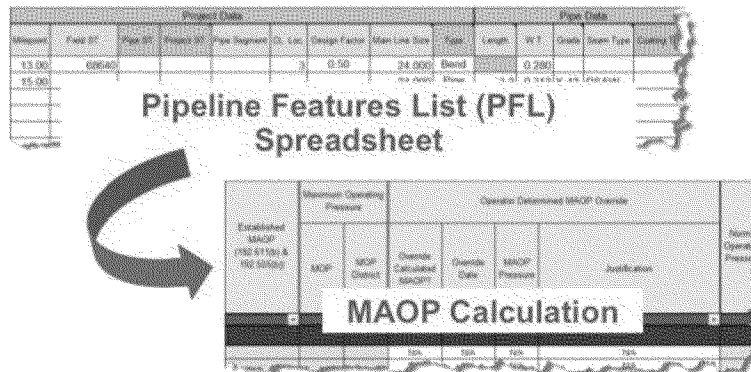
| Project Data | | | | | | | | | Pipe Data | | | | |
|---|---|---|---|---|---|---|---|---|---|---|---|---|---|
| Milepost | Field ST | Pipe ST | Project ST | Pipe Segment | CL Loc | Design Factor | Main Line Size | Type | Length | W.T. | Grade | Seam Type | Coating |
| 13.00 | 68640 | | | | 3 | 0.50 | 24.000 | Bend | | 0.280 | | | |
| 15.00 | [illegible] | | | | | | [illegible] | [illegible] | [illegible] | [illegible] | | | |

Pipeline Features List (PFL) Spreadsheet

| Established MAOP (192.611(b) & 192.619(b)) | Maximum Operating Pressure | | Operator Determined MAOP Override | | | | Normal Operating Pressure |
|---|---|---|---|---|---|---|---|
| | MOP | MOP District | Override Calculated MAOP? | Override Date | MAOP Pressure | Justification | |
| | | | N/A | N/A | N/A | N/A | |

MAOP Calculation